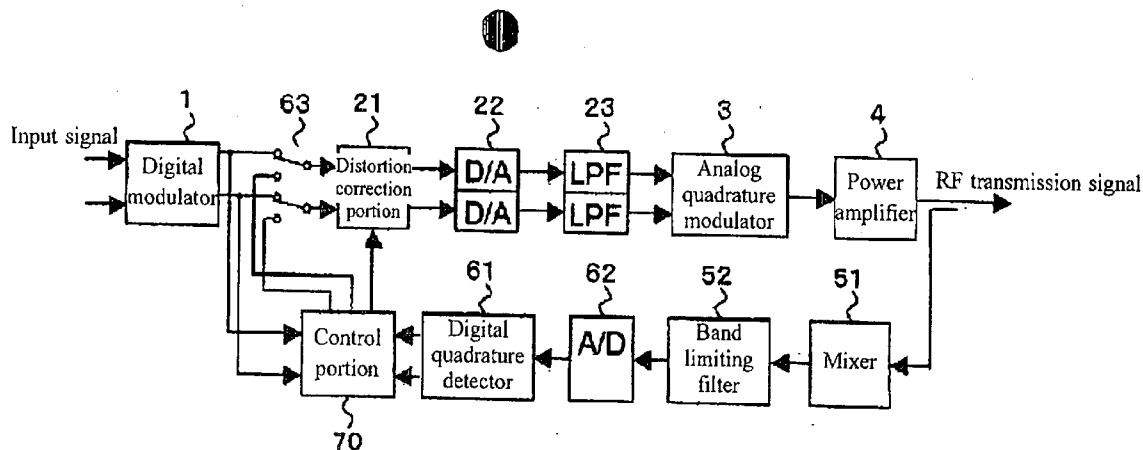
1
63
21
22
23
3
4
Input signal
Digital modulator
Distortion correction portion
D/A
D/A
LPF
LPF
Analog quadrature modulator
Power amplifier
RF transmission signal
61
62
52
51
Control portion
Digital quadrature detector
A/D
Band limiting filter
Mixer
70